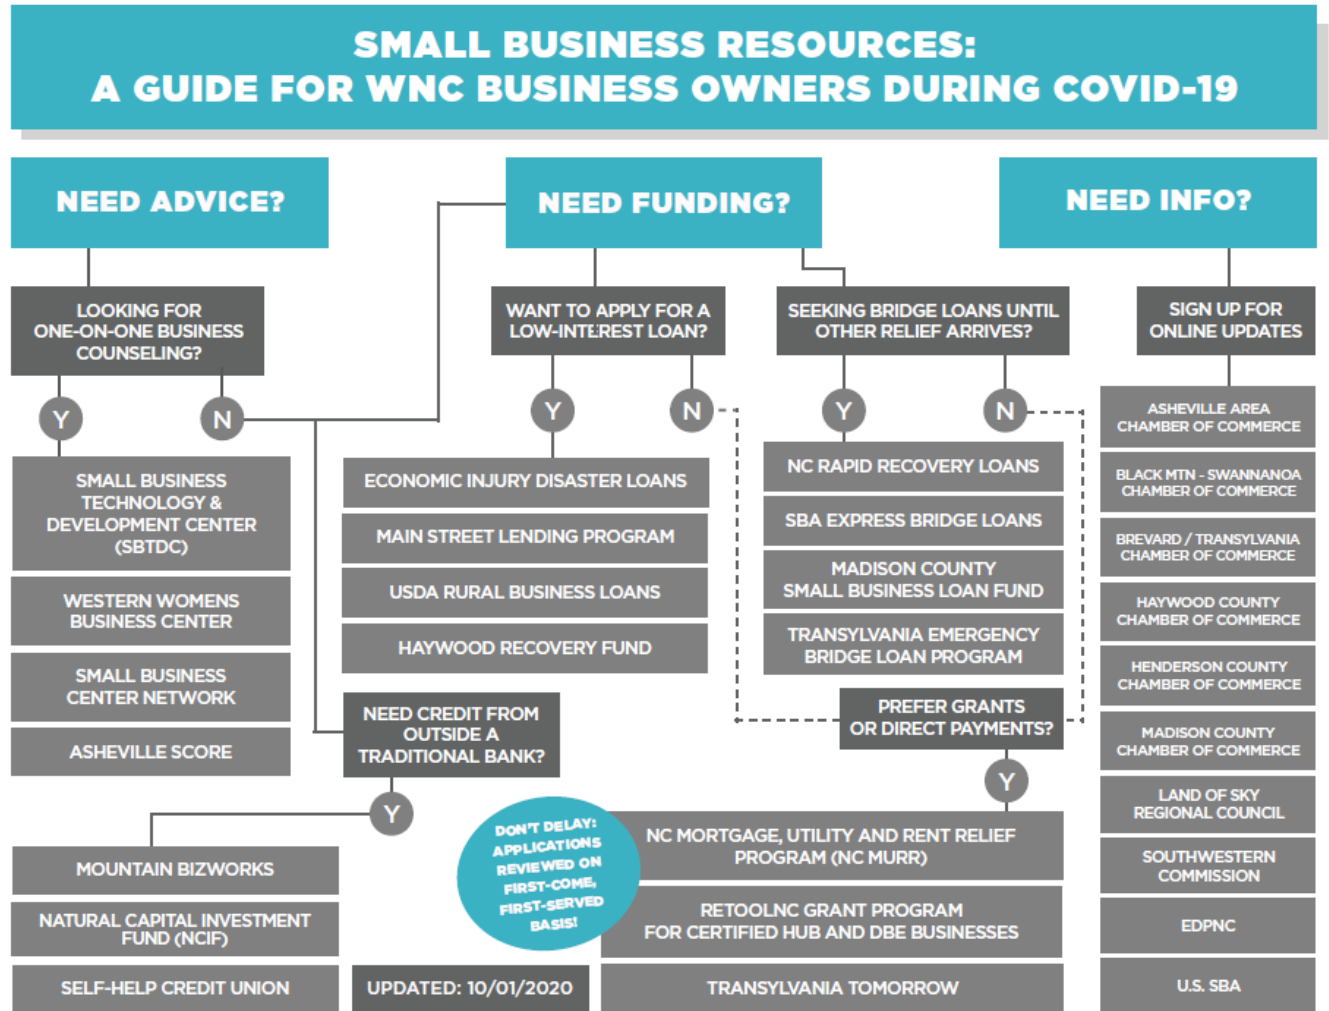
SMALL BUSINESS RESOURCES:
A GUIDE FOR WNC BUSINESS OWNERS DURING COVID-19

NEED ADVICE?

LOOKING FOR ONE-ON-ONE BUSINESS COUNSELING?

Y

N

SMALL BUSINESS TECHNOLOGY & DEVELOPMENT CENTER (SBTDC)

WESTERN WOMENS BUSINESS CENTER

SMALL BUSINESS CENTER NETWORK

ASHEVILLE SCORE

NEED FUNDING?

WANT TO APPLY FOR A LOW-INTEREST LOAN?

Y

N

ECONOMIC INJURY DISASTER LOANS

MAIN STREET LENDING PROGRAM

USDA RURAL BUSINESS LOANS

HAYWOOD RECOVERY FUND

NEED CREDIT FROM OUTSIDE A TRADITIONAL BANK?

Y

MOUNTAIN BIZWORKS

NATURAL CAPITAL INVESTMENT FUND (NCIF)

SELF-HELP CREDIT UNION

UPDATED: 10/01/2020

SEEKING BRIDGE LOANS UNTIL OTHER RELIEF ARRIVES?

Y

N

NC RAPID RECOVERY LOANS

SBA EXPRESS BRIDGE LOANS

MADISON COUNTY SMALL BUSINESS LOAN FUND

TRANSYLVANIA EMERGENCY BRIDGE LOAN PROGRAM

PREFER GRANTS OR DIRECT PAYMENTS?

Y

DON'T DELAY: APPLICATIONS REVIEWED ON FIRST-COME, FIRST-SERVED BASIS!

NC MORTGAGE, UTILITY AND RENT RELIEF PROGRAM (NC MURR)

RETOOLNC GRANT PROGRAM FOR CERTIFIED HUB AND DBE BUSINESSES

TRANSYLVANIA TOMORROW

NEED INFO?

SIGN UP FOR ONLINE UPDATES

ASHEVILLE AREA CHAMBER OF COMMERCE

BLACK MTN - SWANNANOA CHAMBER OF COMMERCE

BREVARD / TRANSYLVANIA CHAMBER OF COMMERCE

HAYWOOD COUNTY CHAMBER OF COMMERCE

HENDERSON COUNTY CHAMBER OF COMMERCE

MADISON COUNTY CHAMBER OF COMMERCE

LAND OF SKY REGIONAL COUNCIL

SOUTHWESTERN COMMISSION

EDPNC

U.S. SBA